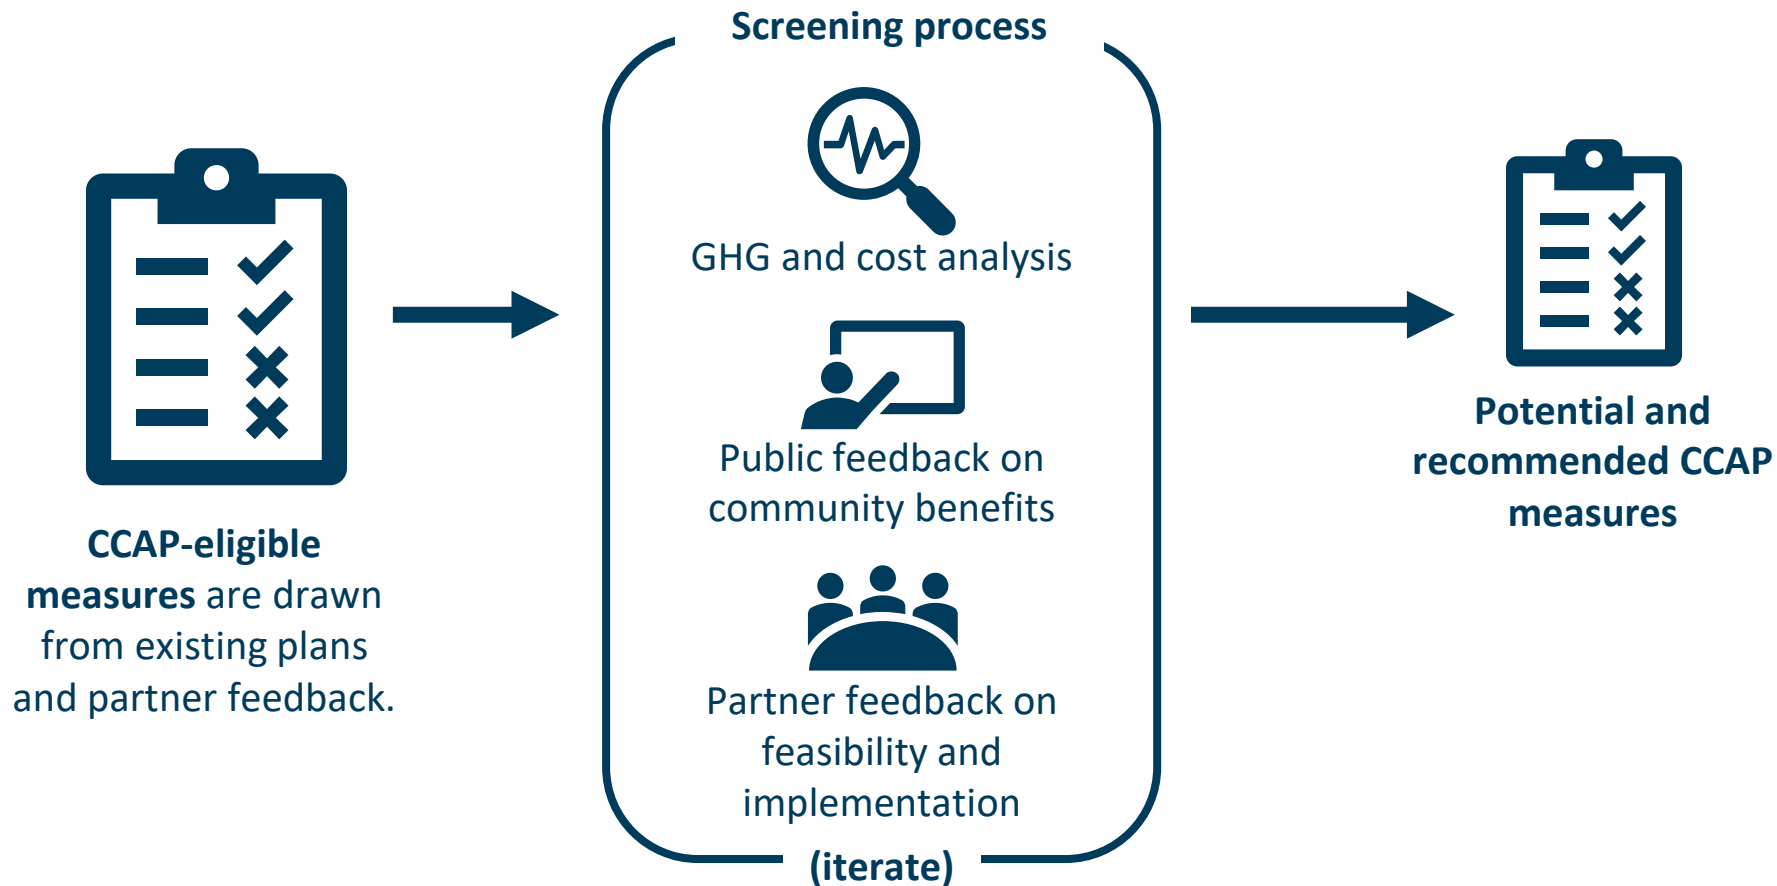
CCAP-eligible measures are drawn from existing plans and partner feedback.

Screening process

GHG and cost analysis

Public feedback on community benefits

Partner feedback on feasibility and implementation

(iterate)

Potential and recommended CCAP measures